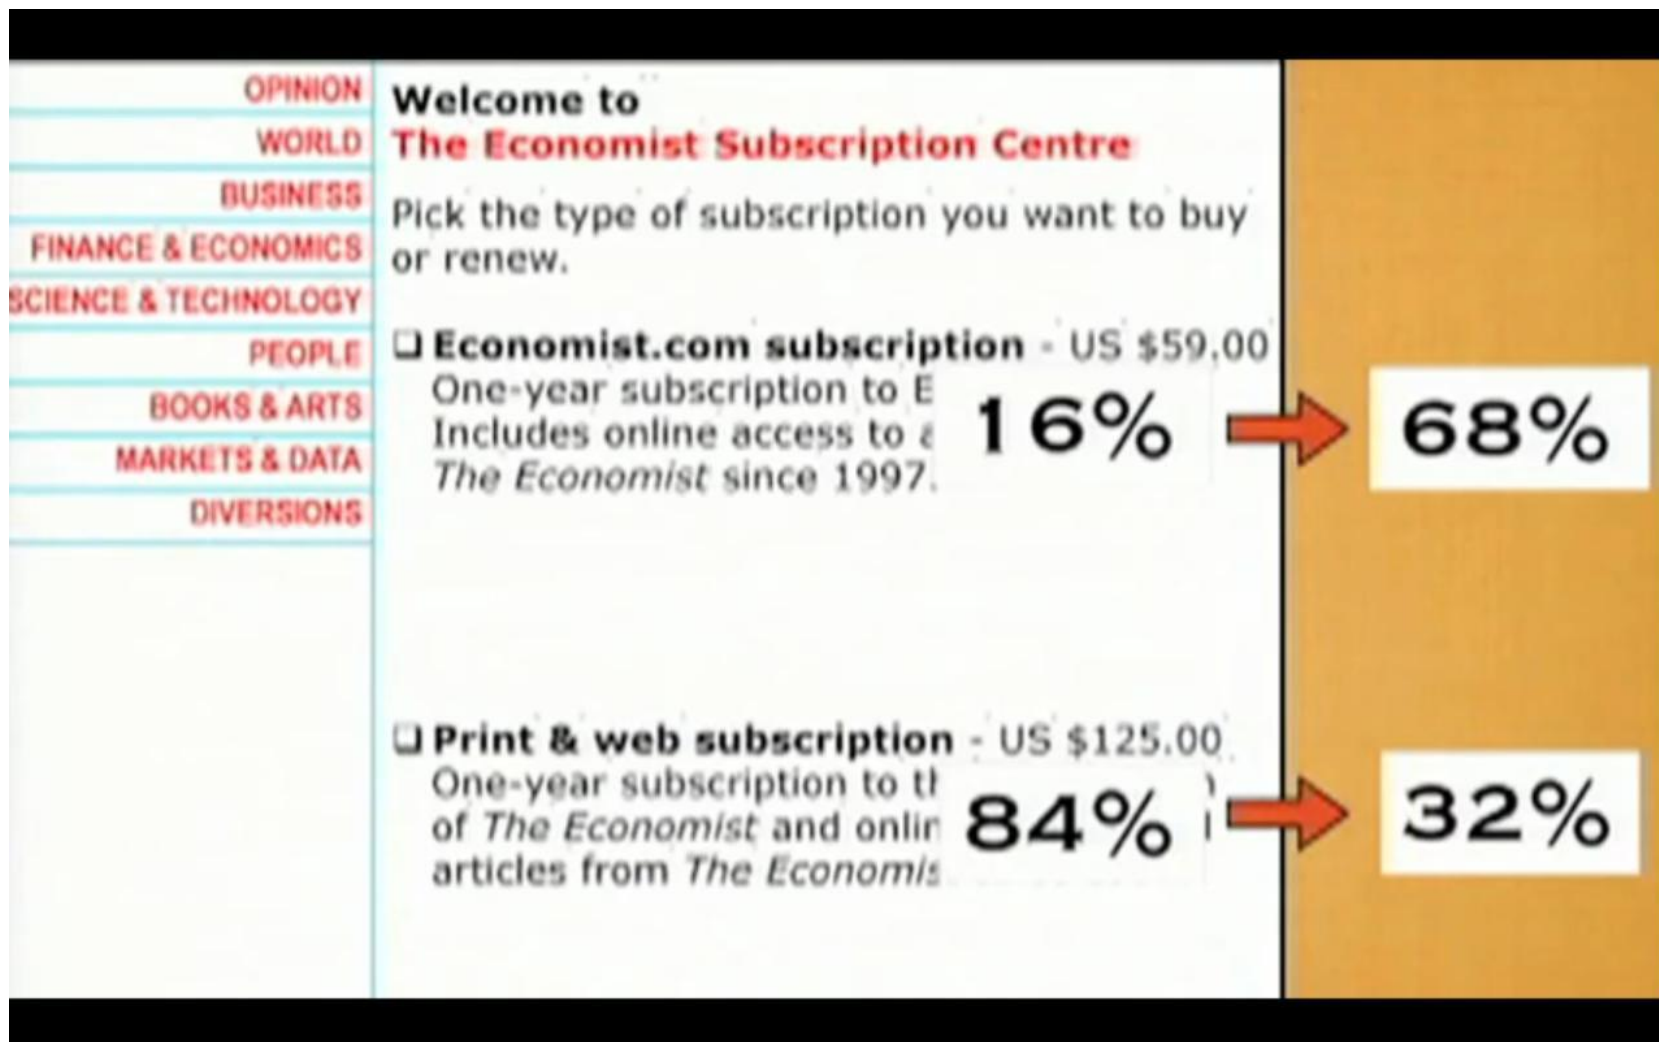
OPINION
WORLD
BUSINESS
FINANCE & ECONOMICS
SCIENCE & TECHNOLOGY
PEOPLE
BOOKS & ARTS
MARKETS & DATA
DIVERSIONS

Welcome to
The Economist Subscription Centre

Pick the type of subscription you want to buy or renew.

❑ Economist.com subscription - US $59.00
One-year subscription to E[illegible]
Includes online access to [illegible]
The Economist since 1997.

16% 68%

❑ Print & web subscription - US $125.00
One-year subscription to t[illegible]
of The Economist and onli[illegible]
articles from The Economi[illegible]

84% 32%